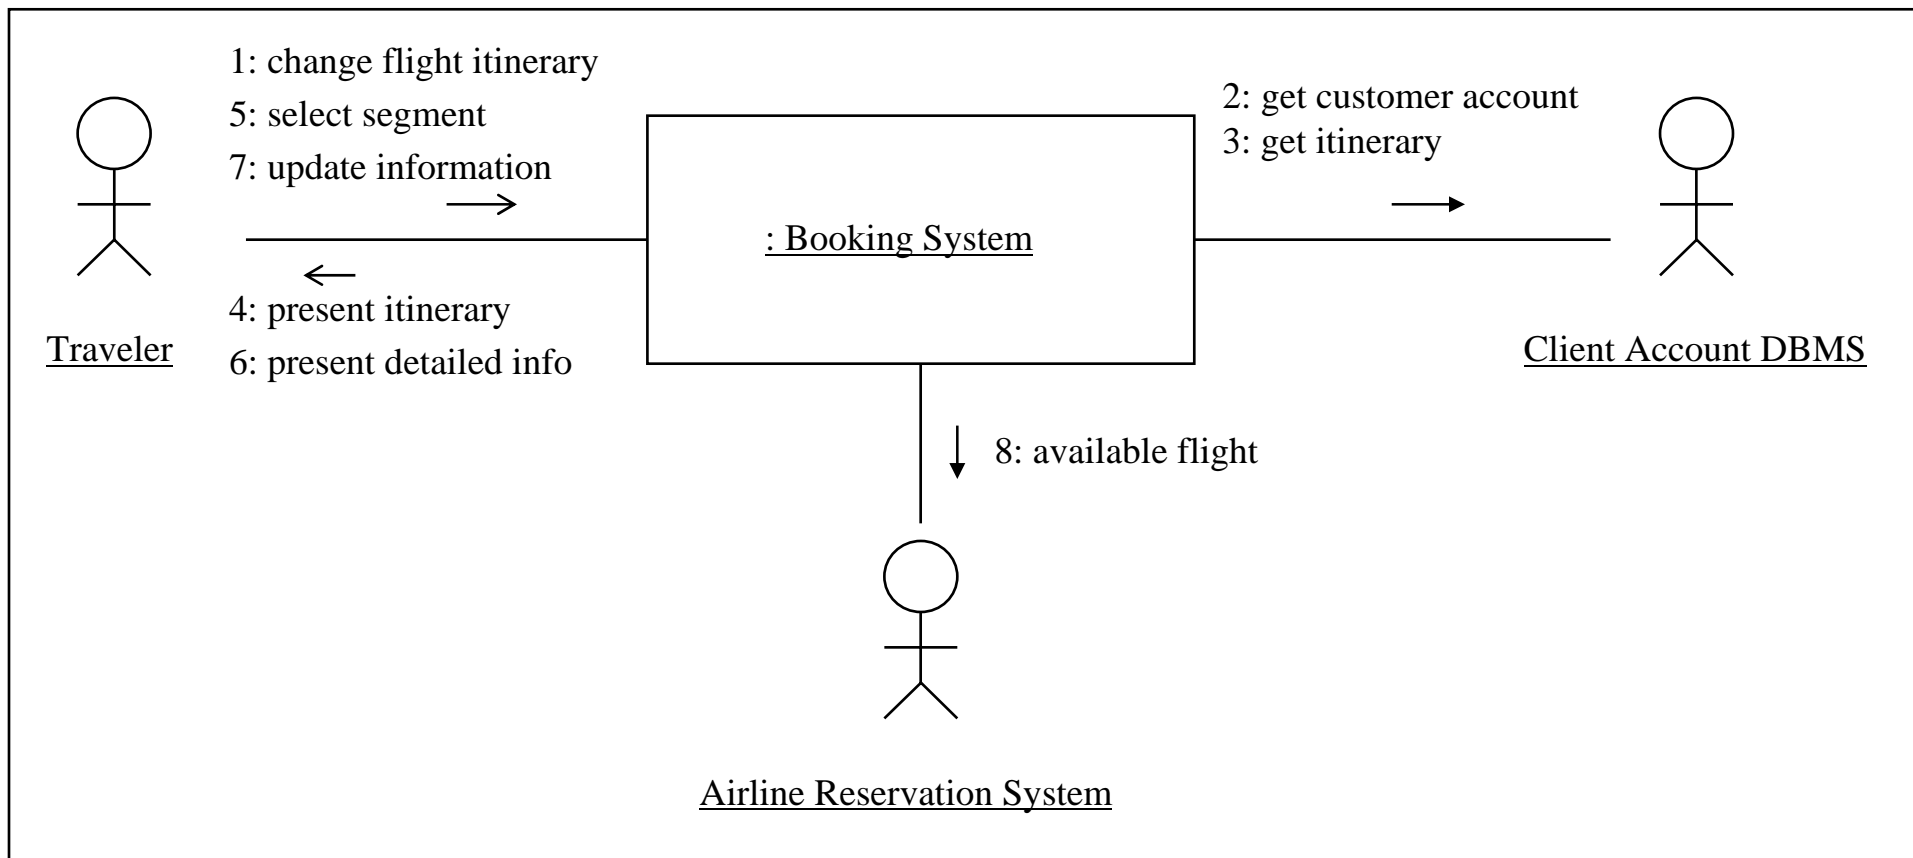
1: change flight itinerary
5: select segment
7: update information

2: get customer account
3: get itinerary

: Booking System

4: present itinerary
6: present detailed info

Traveler

Client Account DBMS

8: available flight

Airline Reservation System